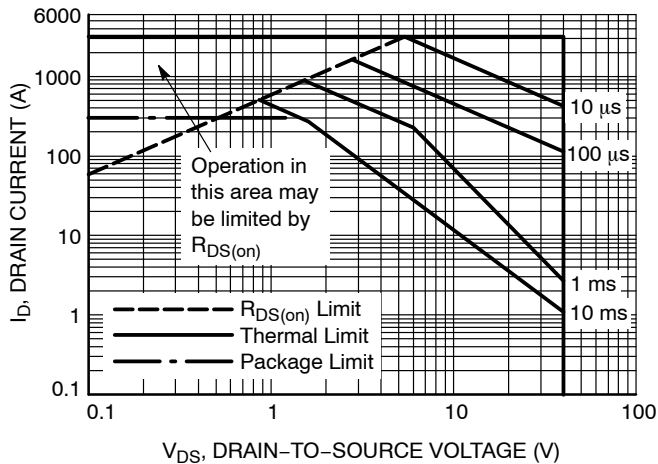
6000
1000
100
10
1
0.1
0.1
1
10
100

$I_D$, DRAIN CURRENT (A)

Operation in this area may be limited by $R_{DS(on)}$

10 μs
100 μs
1 ms
10 ms

$R_{DS(on)}$ Limit
Thermal Limit
Package Limit

$V_{DS}$, DRAIN−TO−SOURCE VOLTAGE (V)